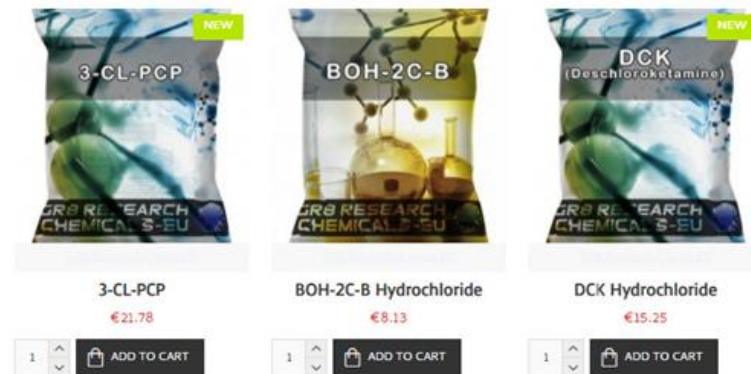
NEW

3-CL-PCP

GR8 RESEARCH CHEMICALS-EU

BOH-2C-B

GR8 RESEARCH CHEMICALS-EU

NEW

DCK (Deschloroketamine)

GR8 RESEARCH CHEMICALS-EU

3-CL-PCP
€21.78
1 ADD TO CART

BOH-2C-B Hydrochloride
€8.13
1 ADD TO CART

DCK Hydrochloride
€15.25
1 ADD TO CART